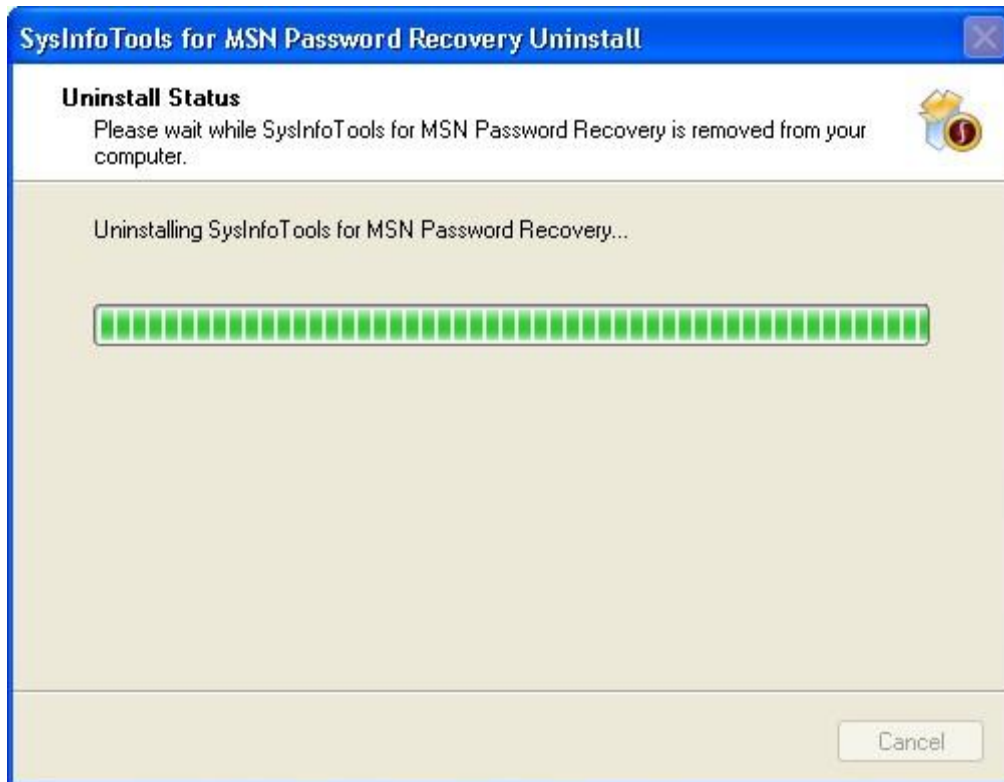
SysInfoTools for MSN Password Recovery Uninstall

Uninstall Status
Please wait while SysInfoTools for MSN Password Recovery is removed from your computer.

Uninstalling SysInfoTools for MSN Password Recovery...

Cancel